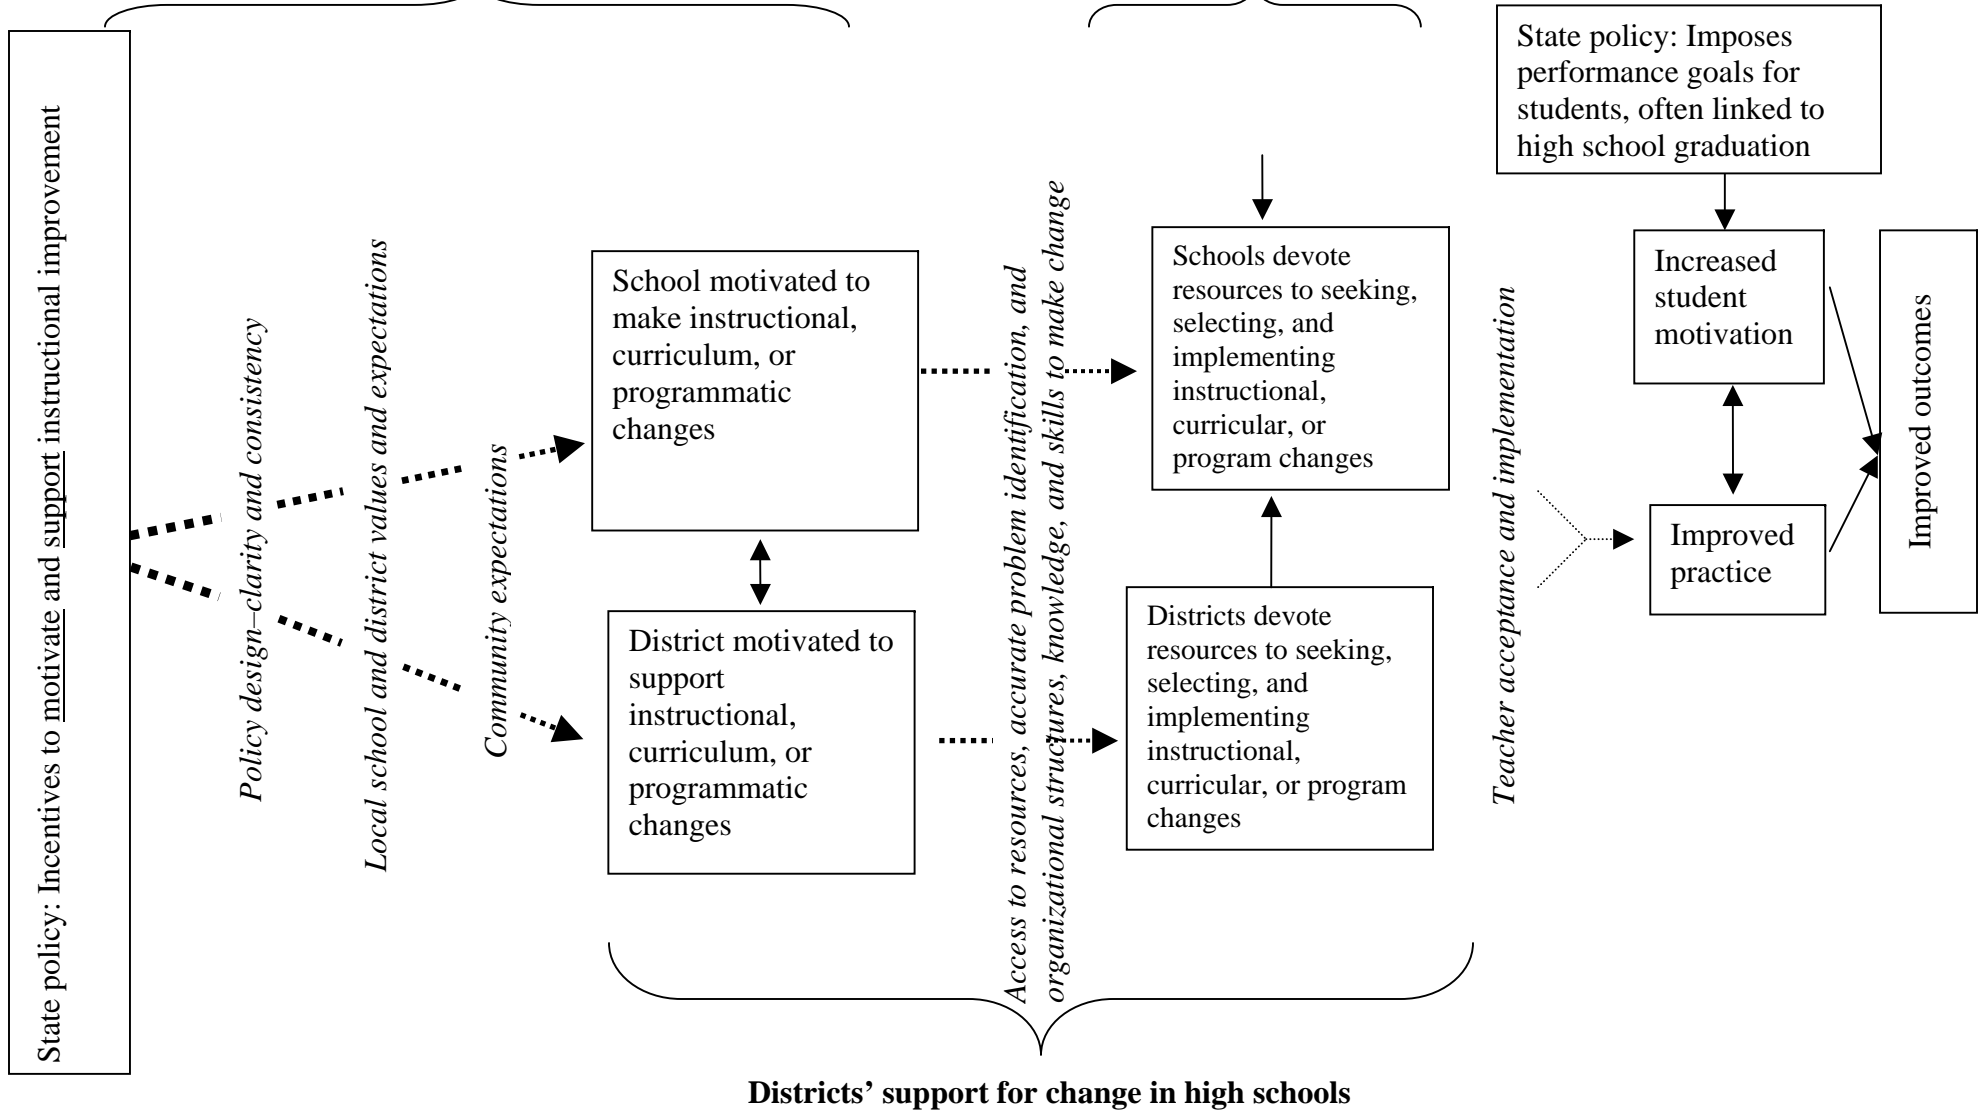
State policy: Incentives to motivate and support instructional improvement

Policy design–clarity and consistency

Local school and district values and expectations

Community expectations

School motivated to make instructional, curriculum, or programmatic changes

District motivated to support instructional, curriculum, or programmatic changes

Access to resources, accurate problem identification, and organizational structures, knowledge, and skills to make change

Schools devote resources to seeking, selecting, and implementing instructional, curricular, or program changes

Districts devote resources to seeking, selecting, and implementing instructional, curricular, or program changes

Teacher acceptance and implementation

State policy: Imposes performance goals for students, often linked to high school graduation

Increased student motivation

Improved practice

Improved outcomes

**Districts' support for change in high schools**